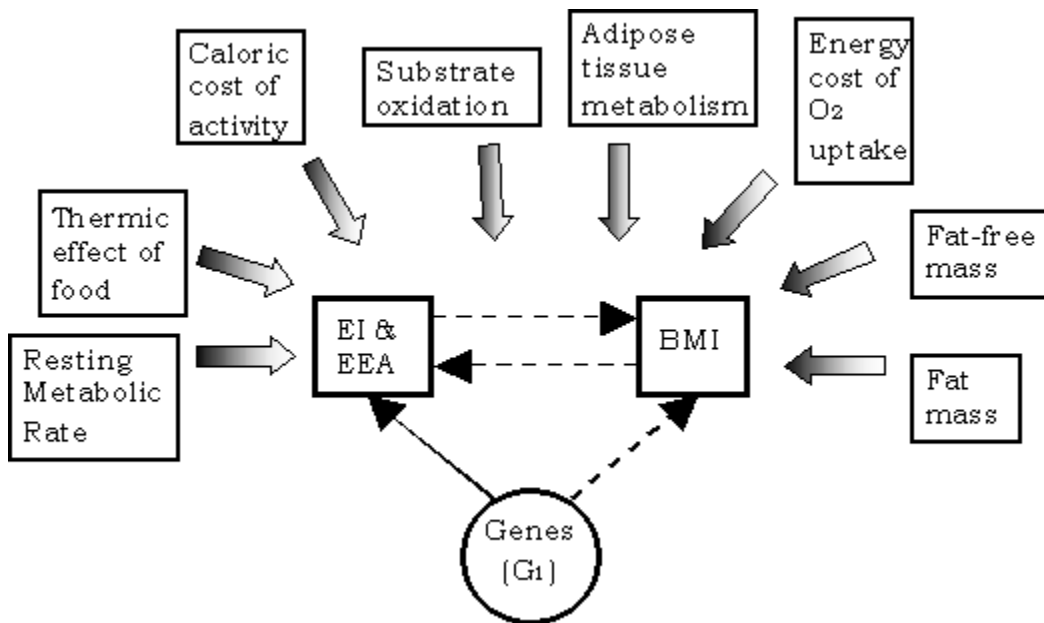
Caloric cost of activity

Substrate oxidation

Adipose tissue metabolism

Energy cost of $O_2$ uptake

Thermic effect of food

Fat-free mass

Resting Metabolic Rate

EI & EEA

BMI

Fat mass

Genes ($G_1$)